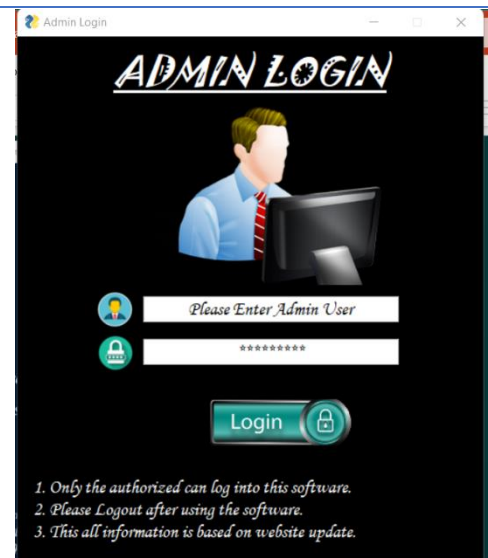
Admin Login

ADMIN LOGIN

Please Enter Admin User

*********

Login

1. Only the authorized can log into this software.
2. Please Logout after using the software.
3. This all information is based on website update.